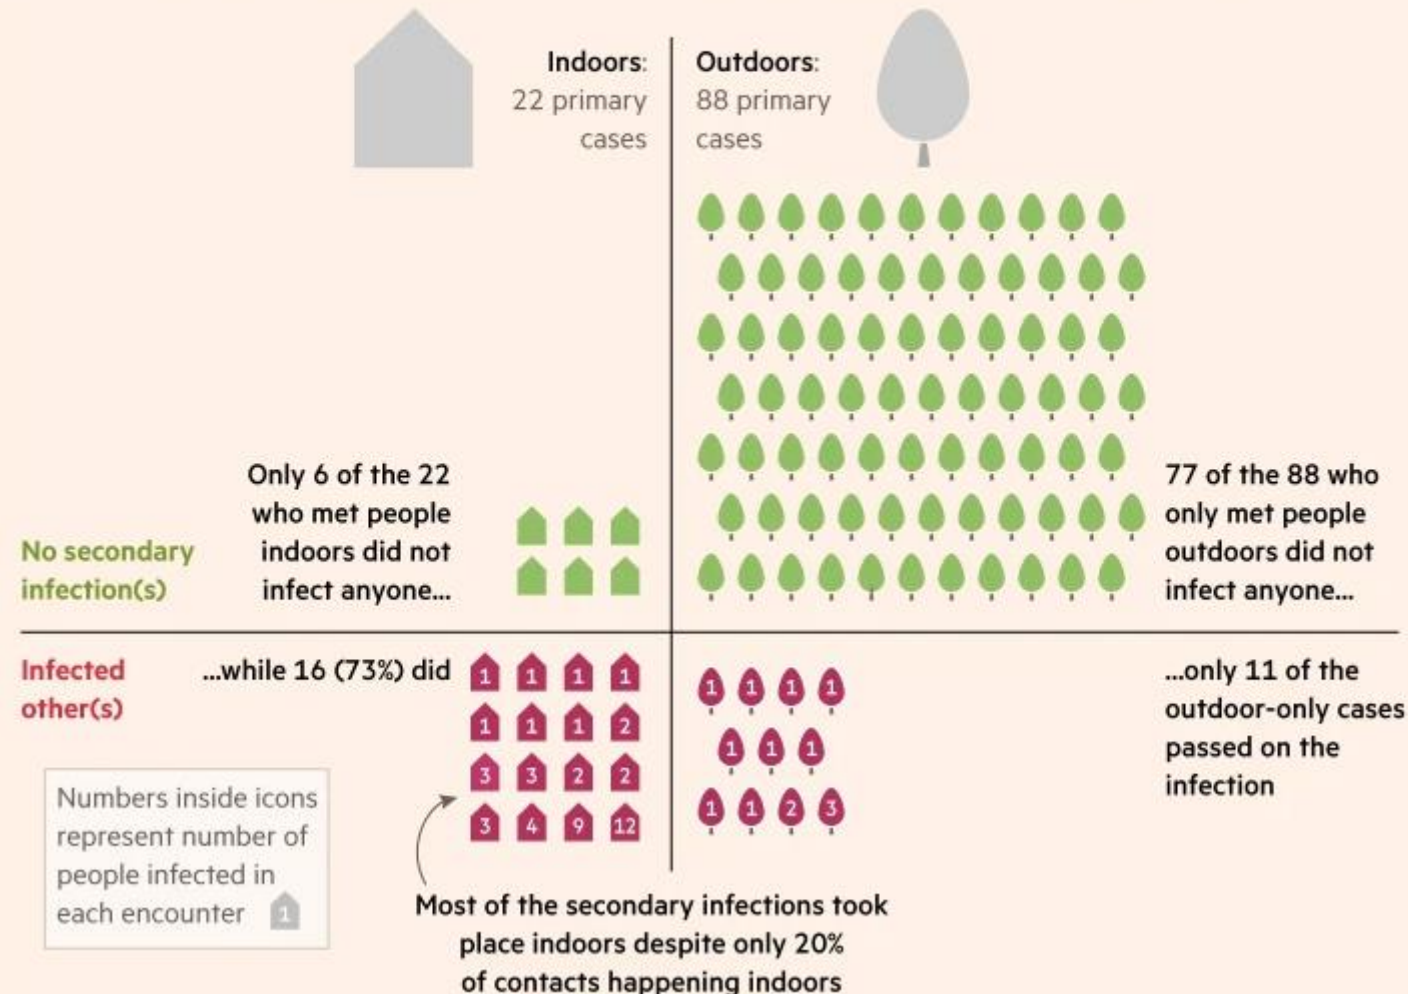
Indoors: 22 primary cases

Outdoors: 88 primary cases

No secondary infection(s)

Only 6 of the 22 who met people indoors did not infect anyone...

77 of the 88 who only met people outdoors did not infect anyone...

Infected other(s)

...while 16 (73%) did

1 1 1 1
1 1 1 2
3 3 2 2
3 4 9 12

1 1 1 1
1 1 1
1 1 2 3

...only 11 of the outdoor-only cases passed on the infection

Numbers inside icons represent number of people infected in each encounter 1

Most of the secondary infections took place indoors despite only 20% of contacts happening indoors